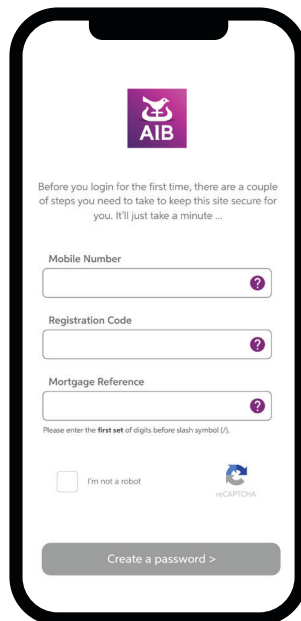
AIB

Before you login for the first time, there are a couple of steps you need to take to keep this site secure for you. It'll just take a minute ...

Mobile Number

?

Registration Code

?

Mortgage Reference

?

Please enter the **first set** of digits before slash symbol (/).

I'm not a robot

reCAPTCHA

Create a password >